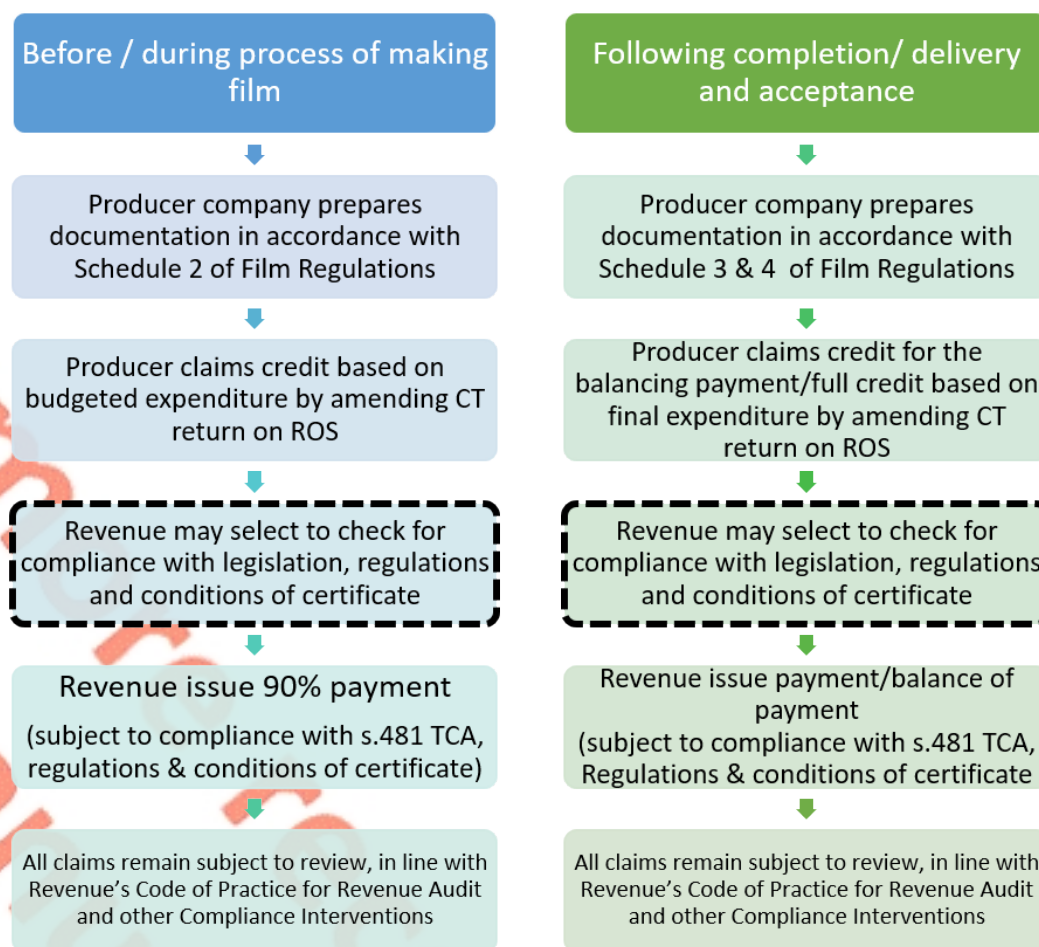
Before / during process of making film

Producer company prepares documentation in accordance with Schedule 2 of Film Regulations

Producer claims credit based on budgeted expenditure by amending CT return on ROS

Revenue may select to check for compliance with legislation, regulations and conditions of certificate

Revenue issue 90% payment

(subject to compliance with s.481 TCA, regulations & conditions of certificate)

All claims remain subject to review, in line with Revenue's Code of Practice for Revenue Audit and other Compliance Interventions

Following completion/ delivery and acceptance

Producer company prepares documentation in accordance with Schedule 3 & 4 of Film Regulations

Producer claims credit for the balancing payment/full credit based on final expenditure by amending CT return on ROS

Revenue may select to check for compliance with legislation, regulations and conditions of certificate

Revenue issue payment/balance of payment

(subject to compliance with s.481 TCA, Regulations & conditions of certificate

All claims remain subject to review, in line with Revenue's Code of Practice for Revenue Audit and other Compliance Interventions